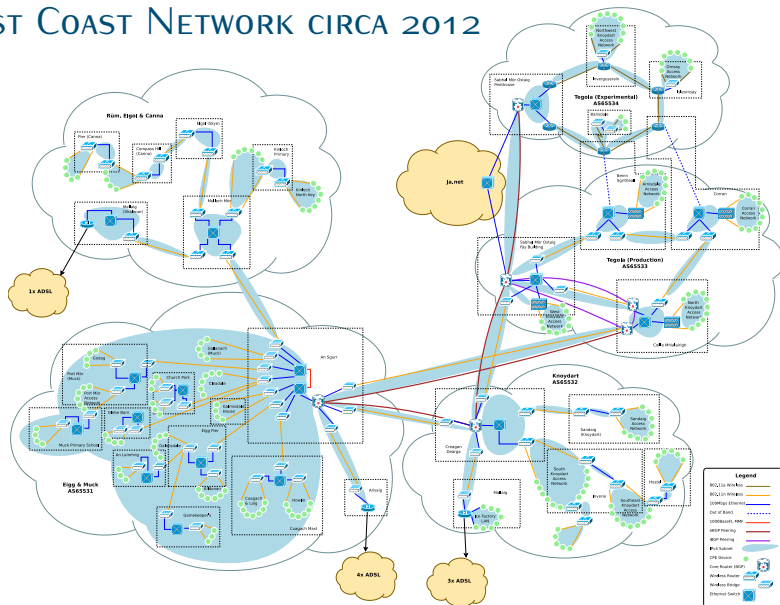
st Coast Network circa 2012

Rùm, Eigg and Canna

Pier (Canna)

Compass Hill (Canna)

Sgùrr (Skye)

Kilmory Primary

Kinloch (Rùm)

Kilmory Rùm

Hallival Mor

1x ADSL

Sabhal Mòr Ostaig Penthouse

Northwest Knoydart Access Network

Inverguseran

Tegola (Experimental) AS65534

Ornsay Access Network

Isleornsay

Ja.net

Sabhal Mòr Ostaig Fàs Building

Sleat Access Network

Tegola (Production) AS65533

Corran Access Network

Corran

North Knoydart Access Network

Creag Mhaol

An Sgurr

Galmisdale (North)

Pier Hill (Muck)

Port Mor Access Network

Cleadale

Muck Primary School

Eigg Pier

Cuagach South

Howlin

Cuagach Mast

Eigg & Muck AS65531

Knoydart AS65532

Sandaig Access Network

Sandaig (Knoydart)

Creagan Dearga

South Knoydart Access Network

Inverie

Southwest Knoydart Access Network

Airaig

4x ADSL

3x ADSL

Legend

802.11a Wireless

802.11g Wireless

100Mbps Ethernet

Out of Band

1000BaseX, MMF

eBGP Peering

iBGP Peering

IPv4 Subnet

CPE Device

Core Router (BGP)

Wireless Router

Wireless Bridge

Ethernet Switch